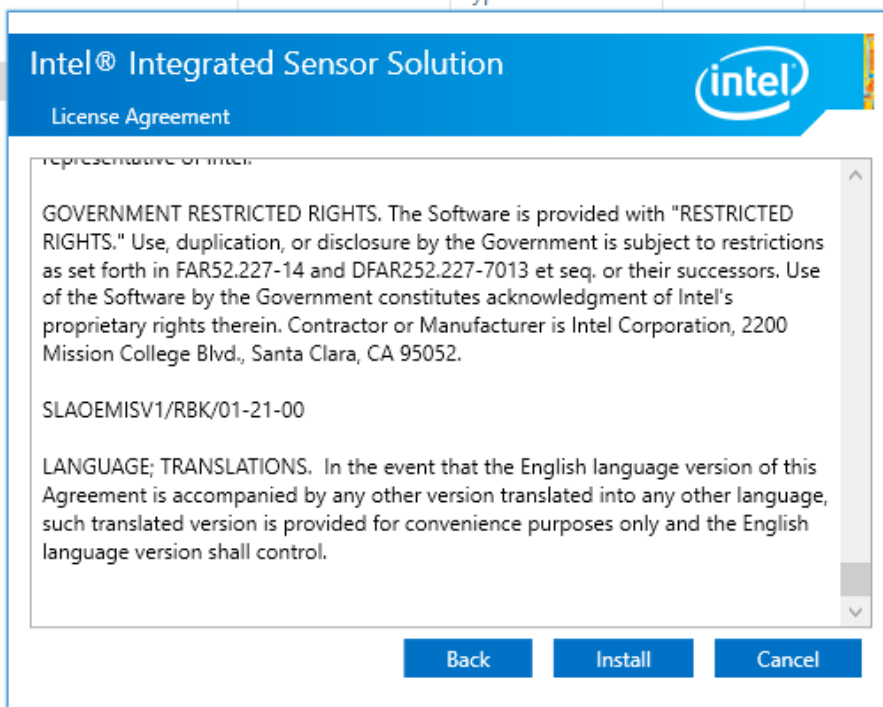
Intel® Integrated Sensor Solution

License Agreement

intel

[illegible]

GOVERNMENT RESTRICTED RIGHTS. The Software is provided with "RESTRICTED RIGHTS." Use, duplication, or disclosure by the Government is subject to restrictions as set forth in FAR52.227-14 and DFAR252.227-7013 et seq. or their successors. Use of the Software by the Government constitutes acknowledgment of Intel's proprietary rights therein. Contractor or Manufacturer is Intel Corporation, 2200 Mission College Blvd., Santa Clara, CA 95052.

SLAOEMISV1/RBK/01-21-00

LANGUAGE; TRANSLATIONS. In the event that the English language version of this Agreement is accompanied by any other version translated into any other language, such translated version is provided for convenience purposes only and the English language version shall control.

Back Install Cancel